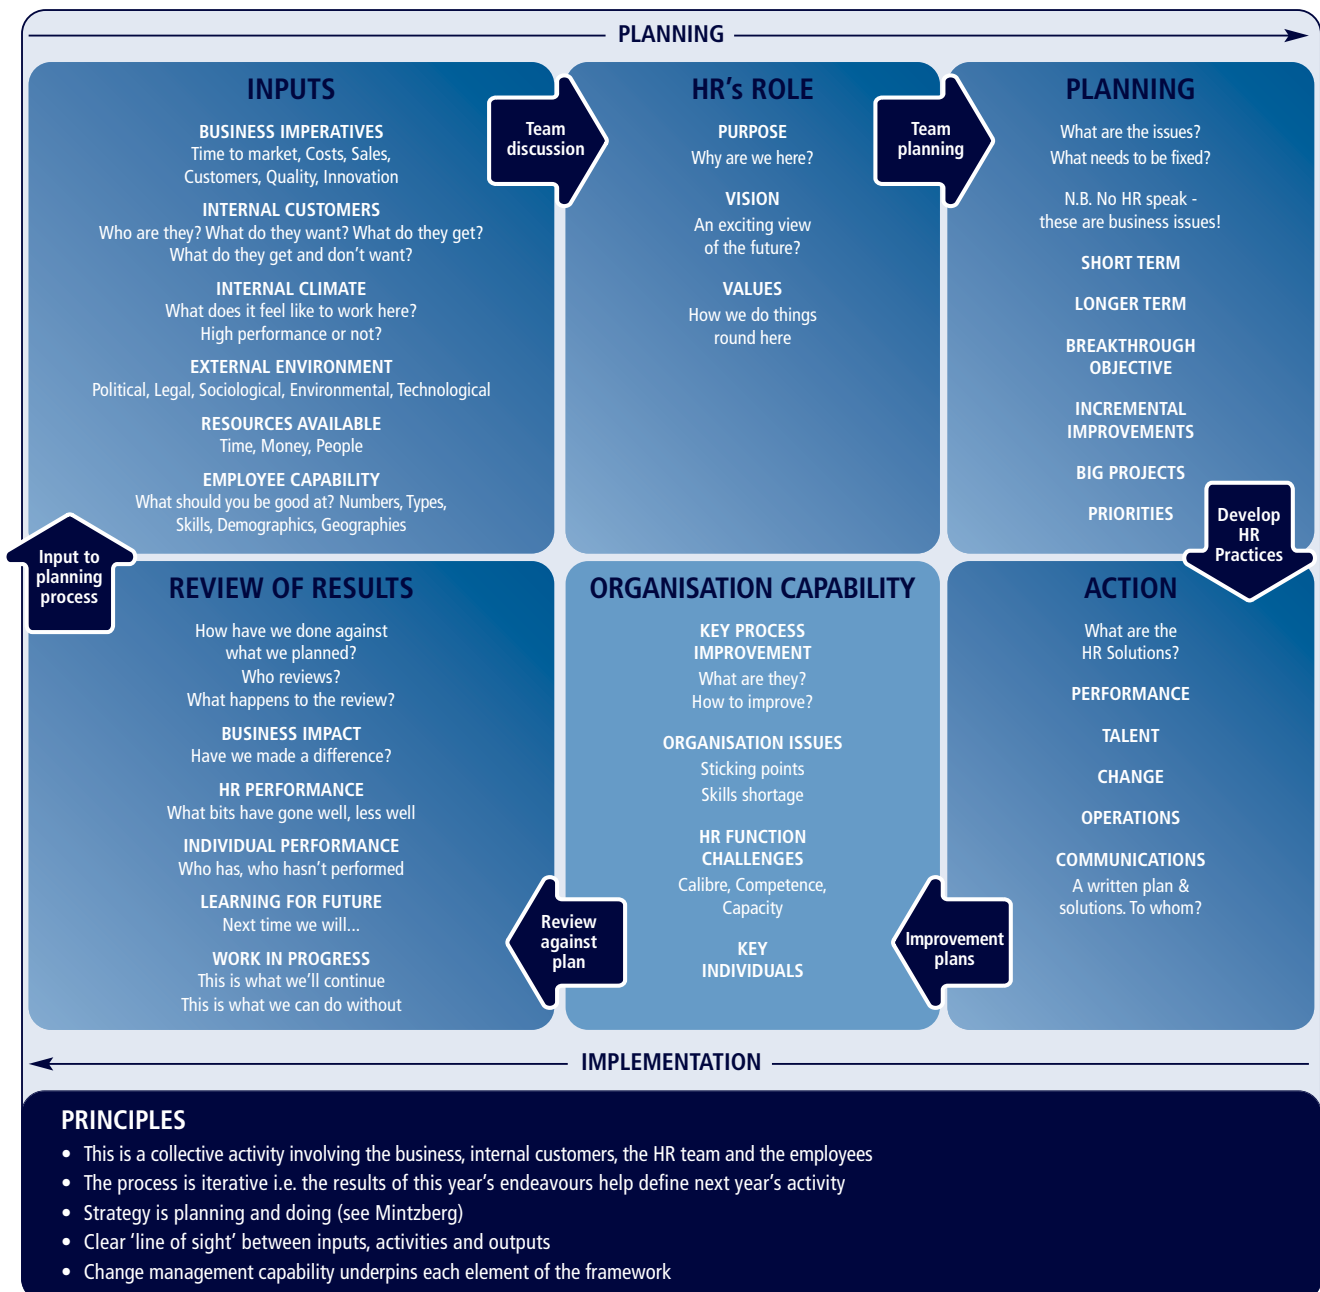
PLANNING

INPUTS

BUSINESS IMPERATIVES
Time to market, Costs, Sales, Customers, Quality, Innovation

INTERNAL CUSTOMERS
Who are they? What do they want? What do they get? What do they get and don't want?

INTERNAL CLIMATE
What does it feel like to work here? High performance or not?

EXTERNAL ENVIRONMENT
Political, Legal, Sociological, Environmental, Technological

RESOURCES AVAILABLE
Time, Money, People

EMPLOYEE CAPABILITY
What should you be good at? Numbers, Types, Skills, Demographics, Geographies

Team discussion

HR's ROLE

PURPOSE
Why are we here?

VISION
An exciting view of the future?

VALUES
How we do things round here

Team planning

PLANNING

What are the issues?
What needs to be fixed?

N.B. No HR speak - these are business issues!

SHORT TERM

LONGER TERM

BREAKTHROUGH OBJECTIVE

INCREMENTAL IMPROVEMENTS

BIG PROJECTS

PRIORITIES

Develop HR Practices

Input to planning process

REVIEW OF RESULTS

How have we done against what we planned?
Who reviews?
What happens to the review?

BUSINESS IMPACT
Have we made a difference?

HR PERFORMANCE
What bits have gone well, less well

INDIVIDUAL PERFORMANCE
Who has, who hasn't performed

LEARNING FOR FUTURE
Next time we will...

WORK IN PROGRESS
This is what we'll continue
This is what we can do without

Review against plan

ORGANISATION CAPABILITY

KEY PROCESS IMPROVEMENT
What are they?
How to improve?

ORGANISATION ISSUES
Sticking points
Skills shortage

HR FUNCTION CHALLENGES
Calibre, Competence, Capacity

KEY INDIVIDUALS

Improvement plans

ACTION

What are the HR Solutions?

PERFORMANCE

TALENT

CHANGE

OPERATIONS

COMMUNICATIONS
A written plan & solutions. To whom?

IMPLEMENTATION

PRINCIPLES
• This is a collective activity involving the business, internal customers, the HR team and the employees
• The process is iterative i.e. the results of this year's endeavours help define next year's activity
• Strategy is planning and doing (see Mintzberg)
• Clear 'line of sight' between inputs, activities and outputs
• Change management capability underpins each element of the framework